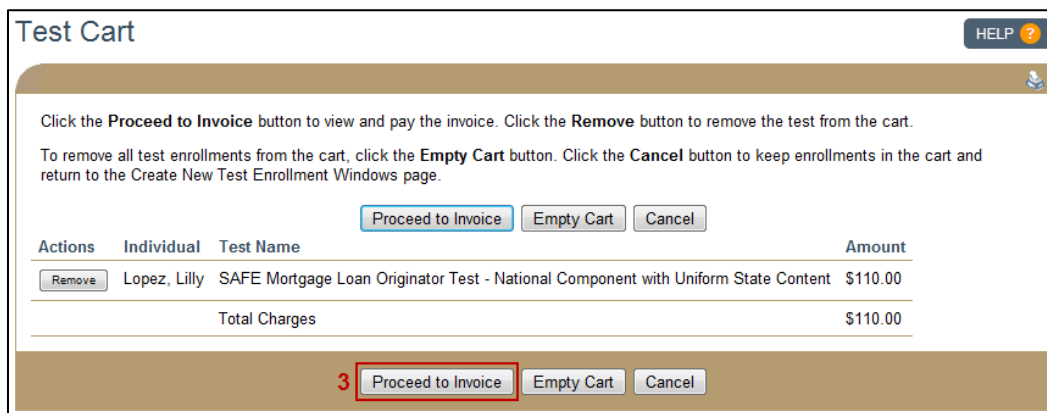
Test Cart

HELP ?

Click the **Proceed to Invoice** button to view and pay the invoice. Click the **Remove** button to remove the test from the cart.

To remove all test enrollments from the cart, click the **Empty Cart** button. Click the **Cancel** button to keep enrollments in the cart and return to the Create New Test Enrollment Windows page.

Proceed to Invoice | Empty Cart | Cancel

| Actions | Individual | Test Name | Amount |
|---|---|---|---|
| Remove | Lopez, Lilly | SAFE Mortgage Loan Originator Test - National Component with Uniform State Content | $110.00 |
| | | Total Charges | $110.00 |

3 Proceed to Invoice | Empty Cart | Cancel